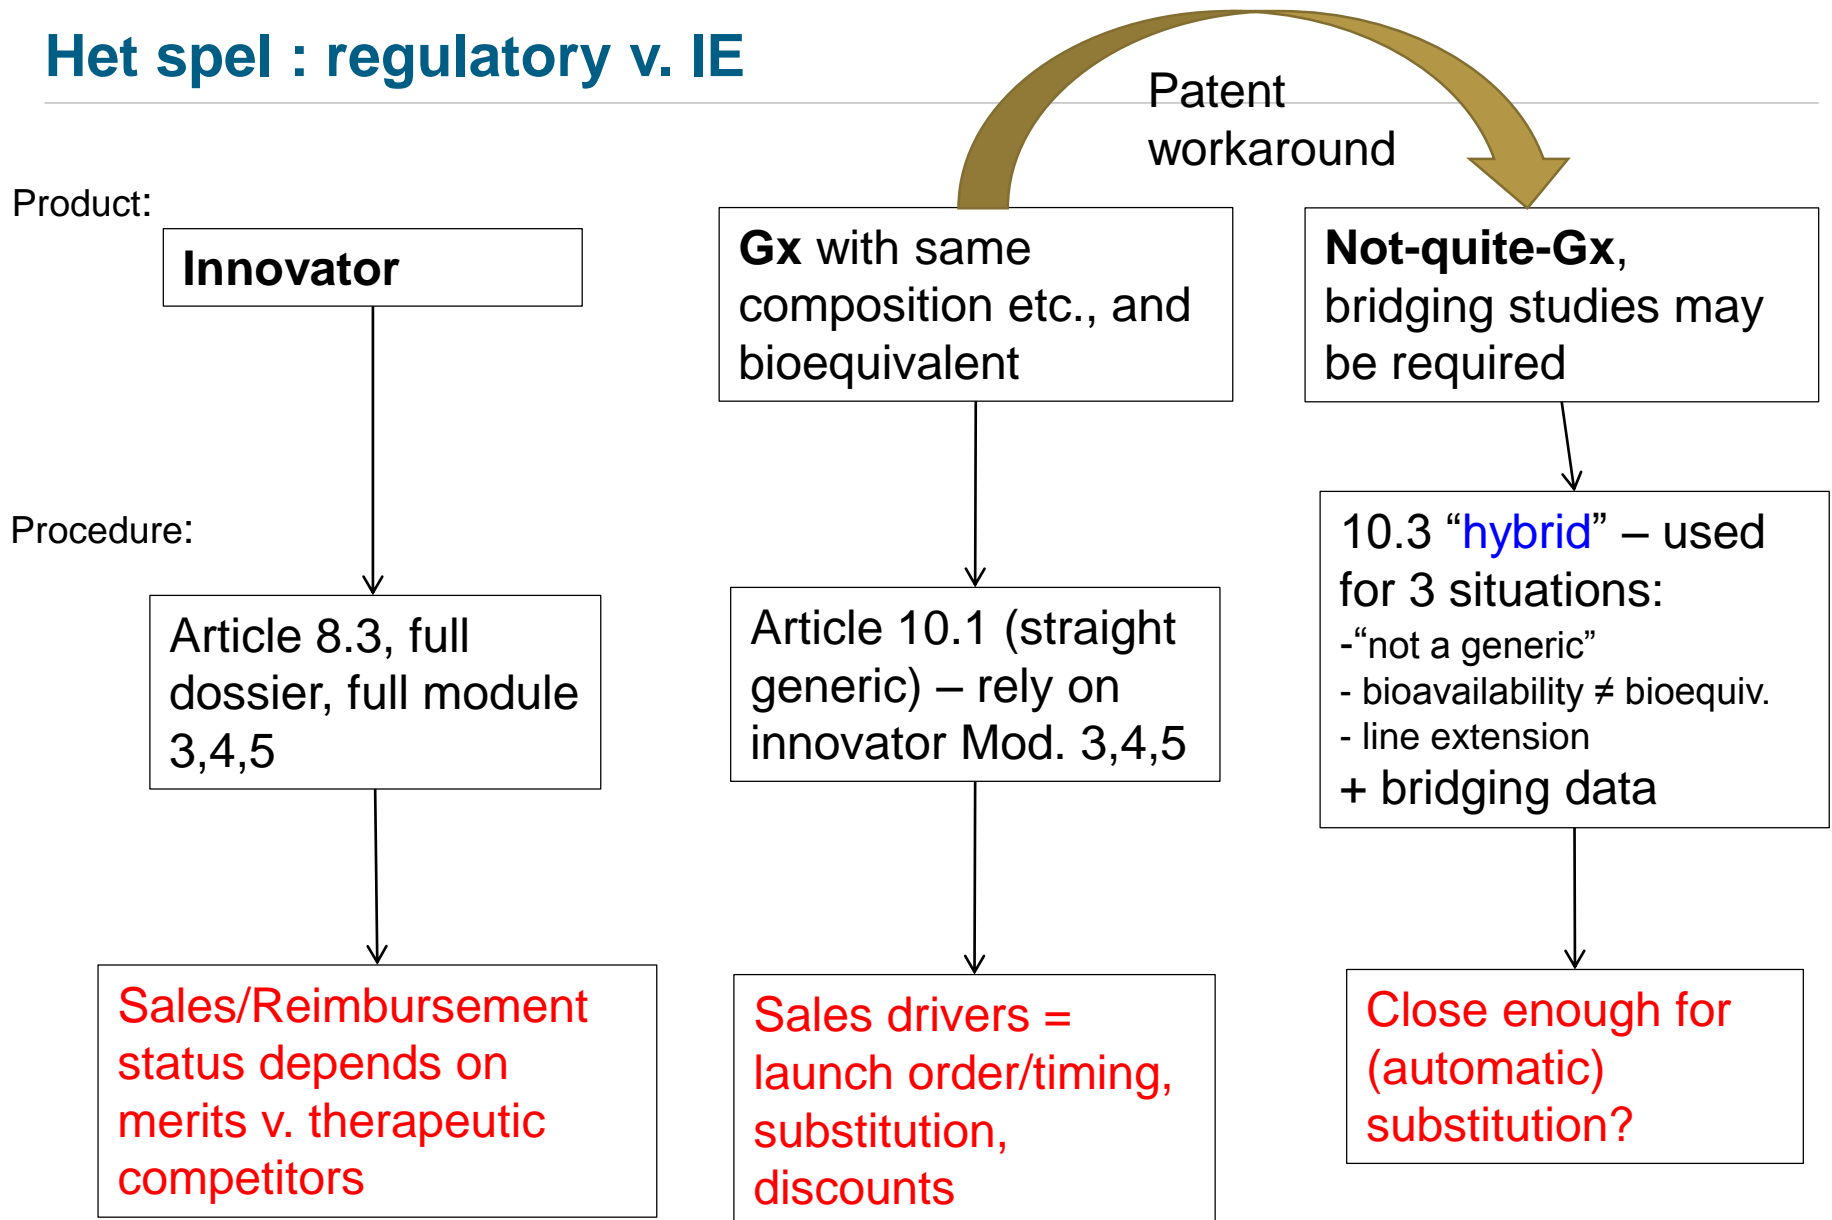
Het spel : regulatory v. IE

Patent workaround

Product:

Innovator

Gx with same composition etc., and bioequivalent

Not-quite-Gx, bridging studies may be required

Procedure:

Article 8.3, full dossier, full module 3,4,5

Article 10.1 (straight generic) – rely on innovator Mod. 3,4,5

10.3 “hybrid” – used for 3 situations:
-“not a generic”
- bioavailability ≠ bioequiv.
- line extension
+ bridging data

Sales/Reimbursement status depends on merits v. therapeutic competitors

Sales drivers = launch order/timing, substitution, discounts

Close enough for (automatic) substitution?